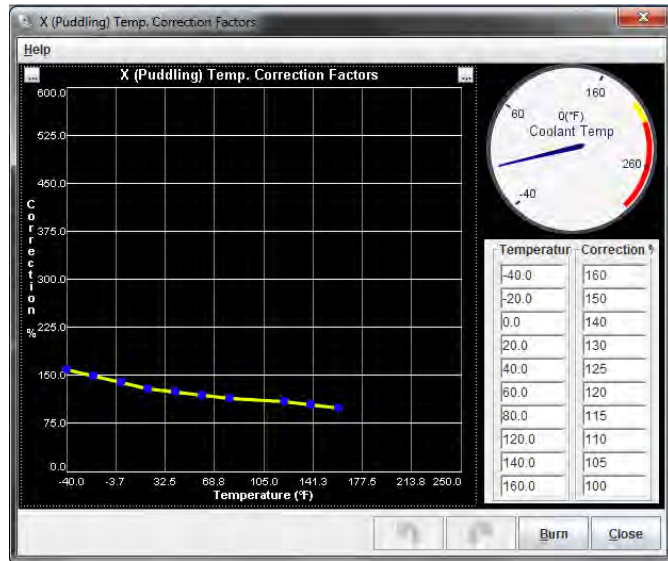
X (Puddling) Temp. Correction Factors

Help

X (Puddling) Temp. Correction Factors

600.0
525.0
450.0
375.0
300.0
225.0
150.0
75.0
0.0

Correction %

-40.0 -3.7 32.5 68.8 105.0 141.3 177.5 213.8 250.0

Temperature (°F)

160
60
0(°F)
Coolant Temp
260
-40

| Temperatur | Correction % |
|---|---|
| -40.0 | 160 |
| -20.0 | 150 |
| 0.0 | 140 |
| 20.0 | 130 |
| 40.0 | 125 |
| 60.0 | 120 |
| 80.0 | 115 |
| 120.0 | 110 |
| 140.0 | 105 |
| 160.0 | 100 |

Burn
Close